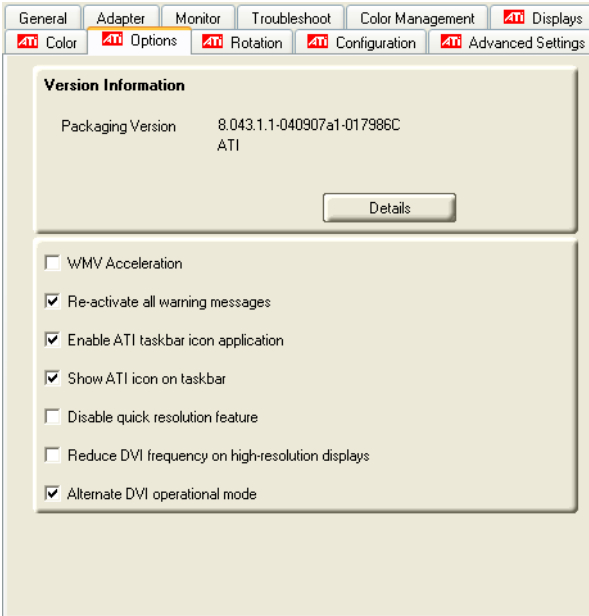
General | Adapter | Monitor | Troubleshoot | Color Management | ATI Displays
ATI Color | ATI Options | ATI Rotation | ATI Configuration | ATI Advanced Settings

Version Information

Packaging Version 8.043.1.1-040907a1-017986C
ATI

Details

WMV Acceleration

Re-activate all warning messages

Enable ATI taskbar icon application

Show ATI icon on taskbar

Disable quick resolution feature

Reduce DVI frequency on high-resolution displays

Alternate DVI operational mode